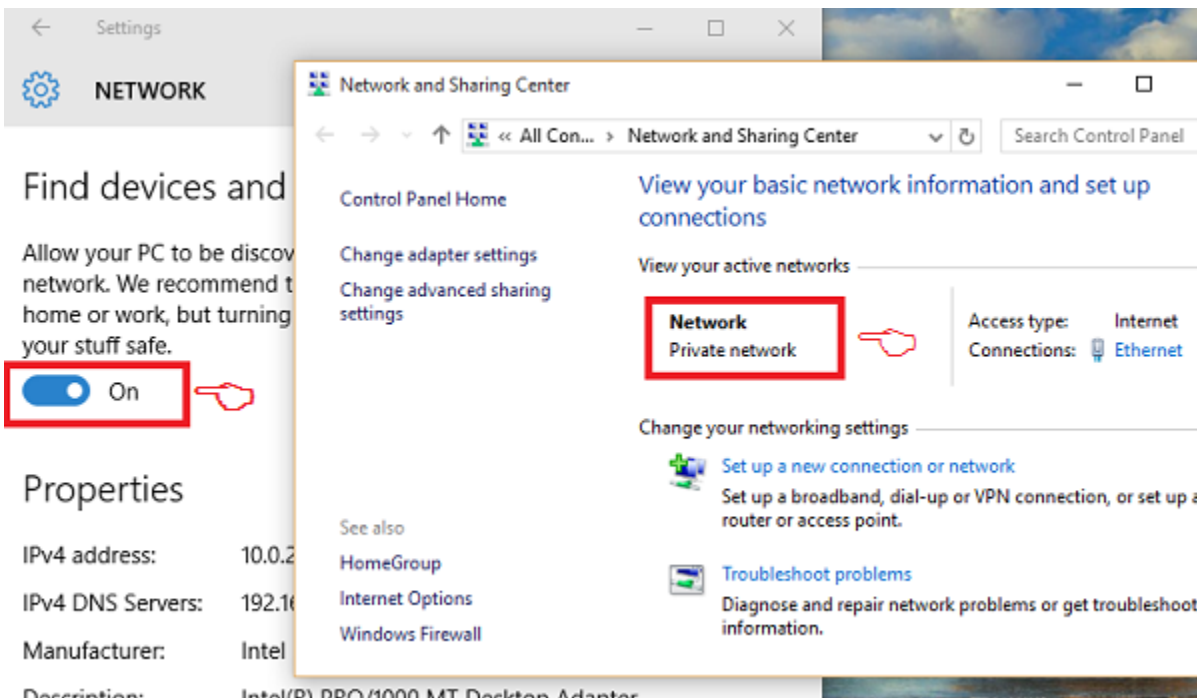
Settings

NETWORK

Find devices and

Allow your PC to be discov network. We recommend t home or work, but turning your stuff safe.

On

Properties

IPv4 address: 10.0.2

IPv4 DNS Servers: 192.16

Manufacturer: Intel

Description: Intel(R) PRO/1000 MT Desktop Adapter

Network and Sharing Center

« All Con... › Network and Sharing Center

Search Control Panel

Control Panel Home

Change adapter settings

Change advanced sharing settings

View your basic network information and set up connections

View your active networks

Network
Private network

Access type: Internet
Connections: Ethernet

Change your networking settings

Set up a new connection or network
Set up a broadband, dial-up or VPN connection, or set up a router or access point.

Troubleshoot problems
Diagnose and repair network problems or get troubleshoot information.

See also

HomeGroup

Internet Options

Windows Firewall